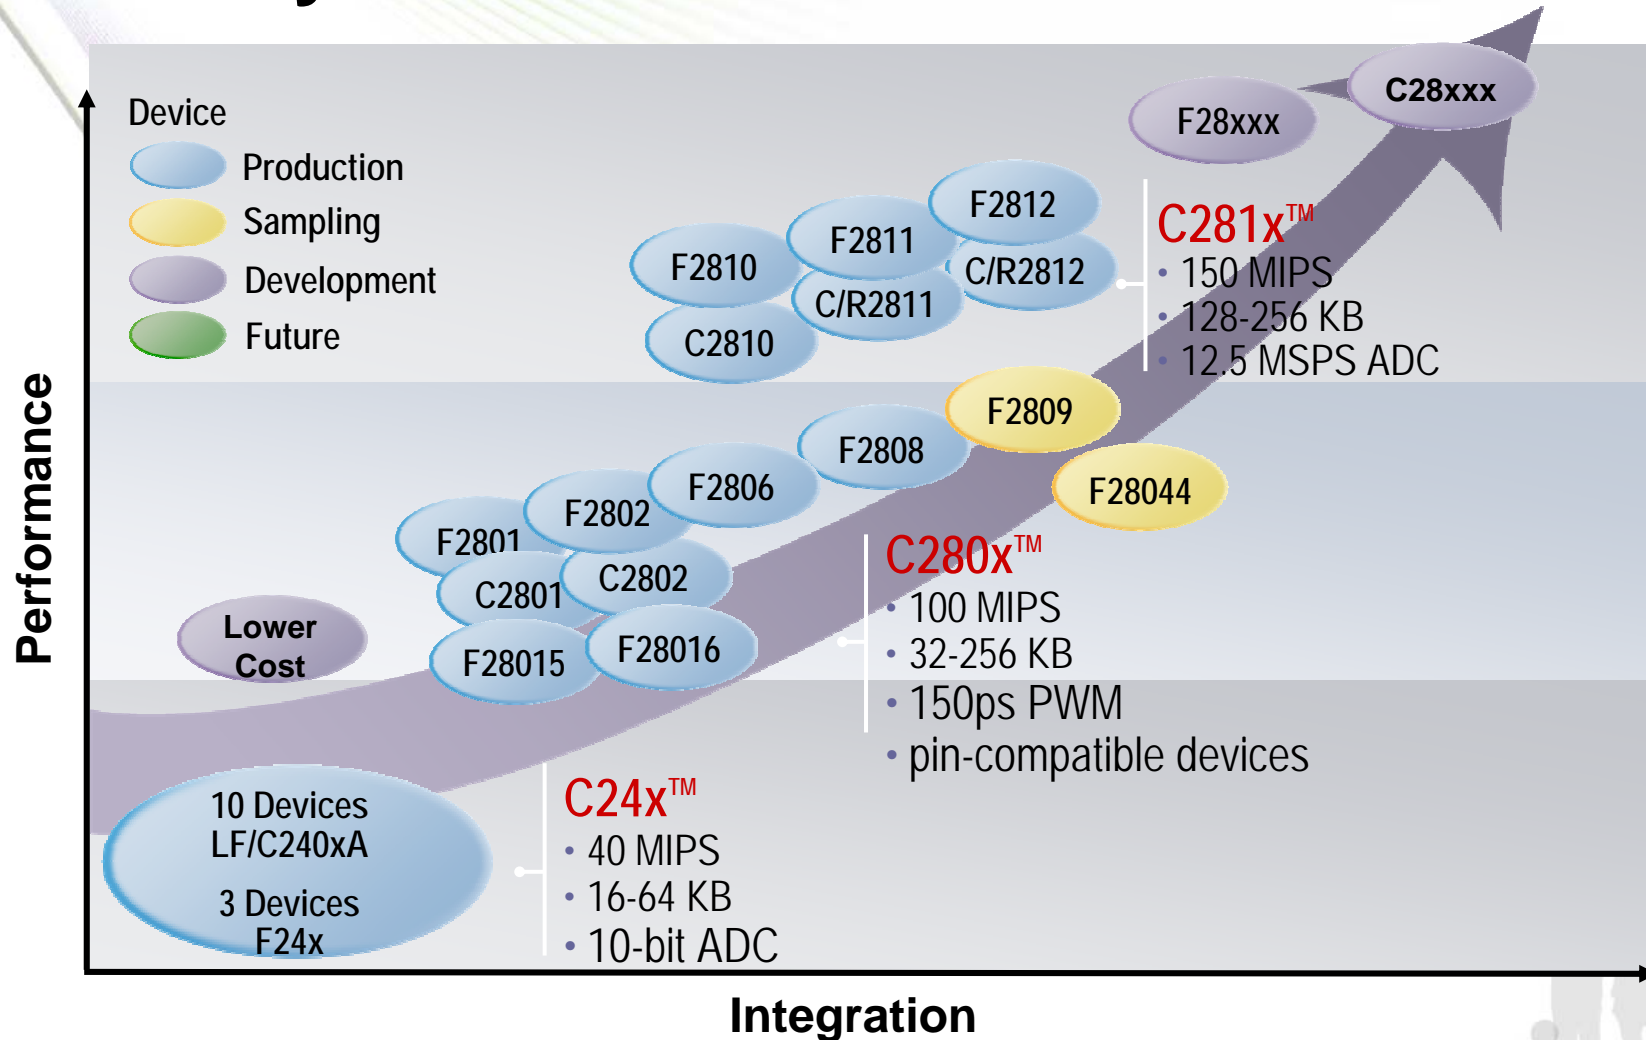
Device
Production
Sampling
Development
Future

F28xxx
C28xxx

F2812
F2811
F2810
C/R2812
C/R2811
C2810

C281x™
• 150 MIPS
• 128-256 KB
• 12.5 MSPS ADC

F2809
F2808
F2806
F2802
F2801
F28044
C2801
C2802
F28015
F28016

Lower Cost

C280x™
• 100 MIPS
• 32-256 KB
• 150ps PWM
• pin-compatible devices

10 Devices
LF/C240xA
3 Devices
F24x

C24x™
• 40 MIPS
• 16-64 KB
• 10-bit ADC

Performance

Integration